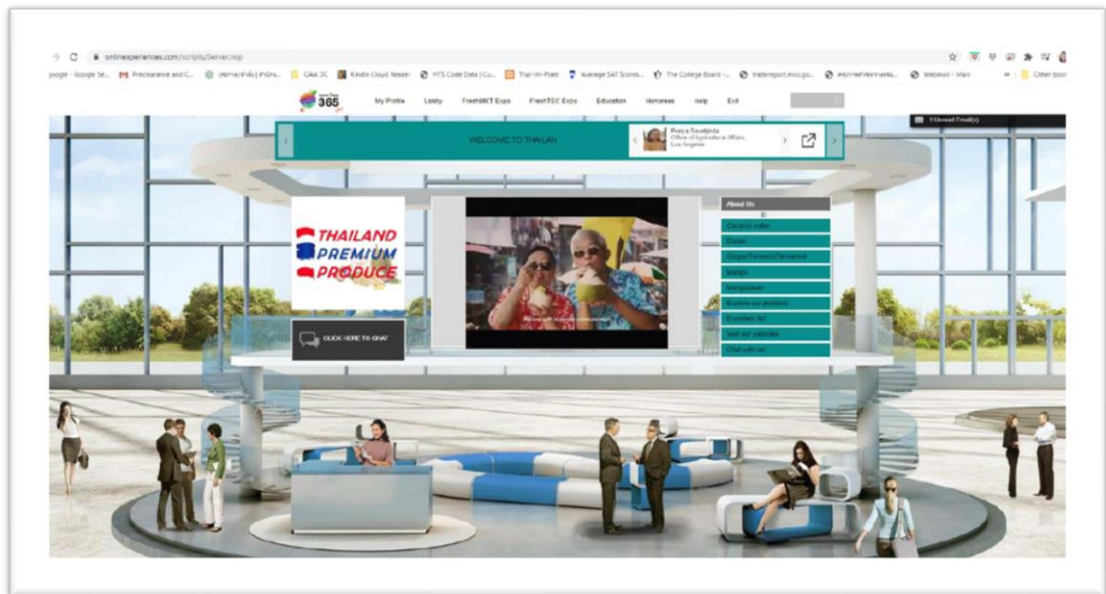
onlineexperiences.com/scripts/Server.nsp

Google - Google Se... Precisecare and C... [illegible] CAA DC Kindle Cloud Reader HTS Code Data | Cu... Thai-Im-Port Average SAT Scores... The College Board -... tradereport.moc.go... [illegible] Webmail - Main Other boo

365

My Profile Lobby FreshMKT Expo FreshTEC Expo Education Networked Help Exit

1 Unread Email(s)

WELCOME TO THAILAN

Pracya Sawatjuda
Office of Agricultural Affairs,
Los Angeles

THAILAND
PREMIUM
PRODUCE

CLICK HERE TO CHAT

About Us
Coconut water
Durian
Ginger/Turmeric/Tamarind
Mango
Mangosteen
Explore our products
Exporters list
Visit our websites
Chat with us!